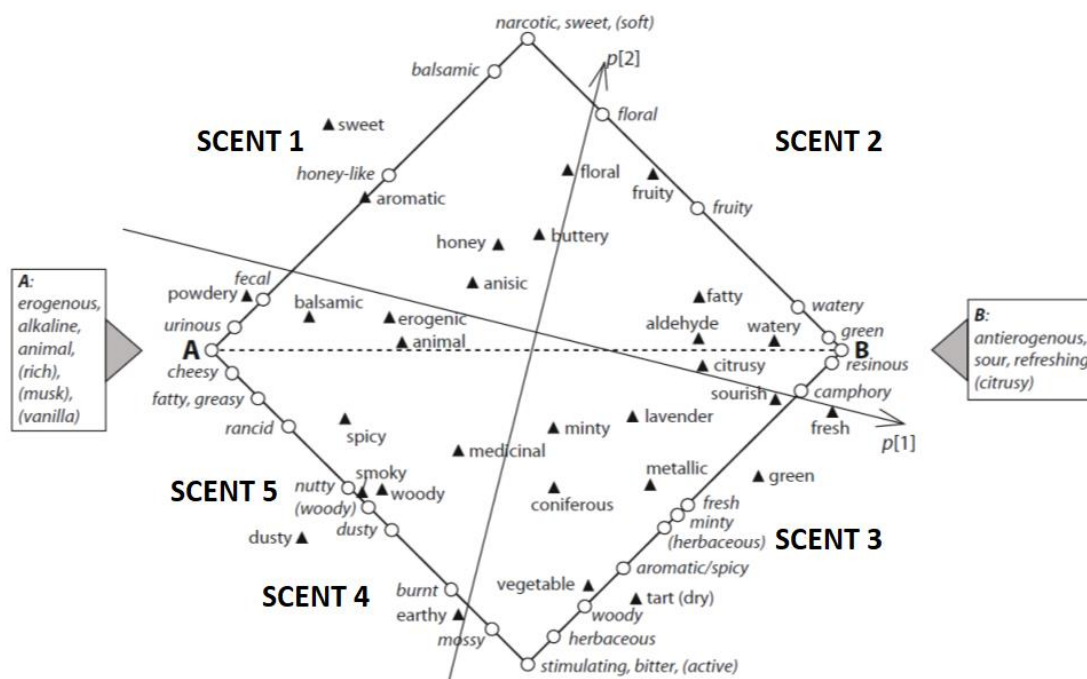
narcotic, sweet, (soft)

p[2]

balsamic

floral

SCENT 1

sweet

SCENT 2

honey-like

floral

fruity

aromatic

fruity

honey

buttery

anisic

A:
erogenous,
alkaline,
animal,
(rich),
(musk),
(vanilla)

fecal

powdery

fatty

watery

balsamic

erogenic

aldehyde

watery

urinous

animal

green

B:
antierogenous,
sour, refreshing
(citrusy)

A

B

citrusy

resinous

cheesy

sourish

camphory

fatty, greasy

lavender

fresh

rancid

spicy

minty

medicinal

p[1]

smoky

metallic

green

SCENT 5

nutty (woody)

woody

coniferous

fresh

dusty

minty (herbaceous)

SCENT 3

dusty

aromatic/spicy

vegetable

burnt

SCENT 4

tart (dry)

earthy

woody

mossy

herbaceous

stimulating, bitter, (active)